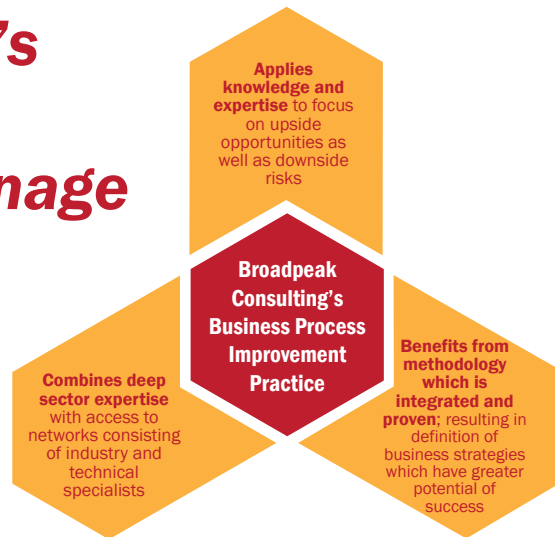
’s

nage

Applies knowledge and expertise to focus on upside opportunities as well as downside risks

Broadpeak Consulting’s Business Process Improvement Practice

Combines deep sector expertise with access to networks consisting of industry and technical specialists

Benefits from methodology which is integrated and proven; resulting in definition of business strategies which have greater potential of success